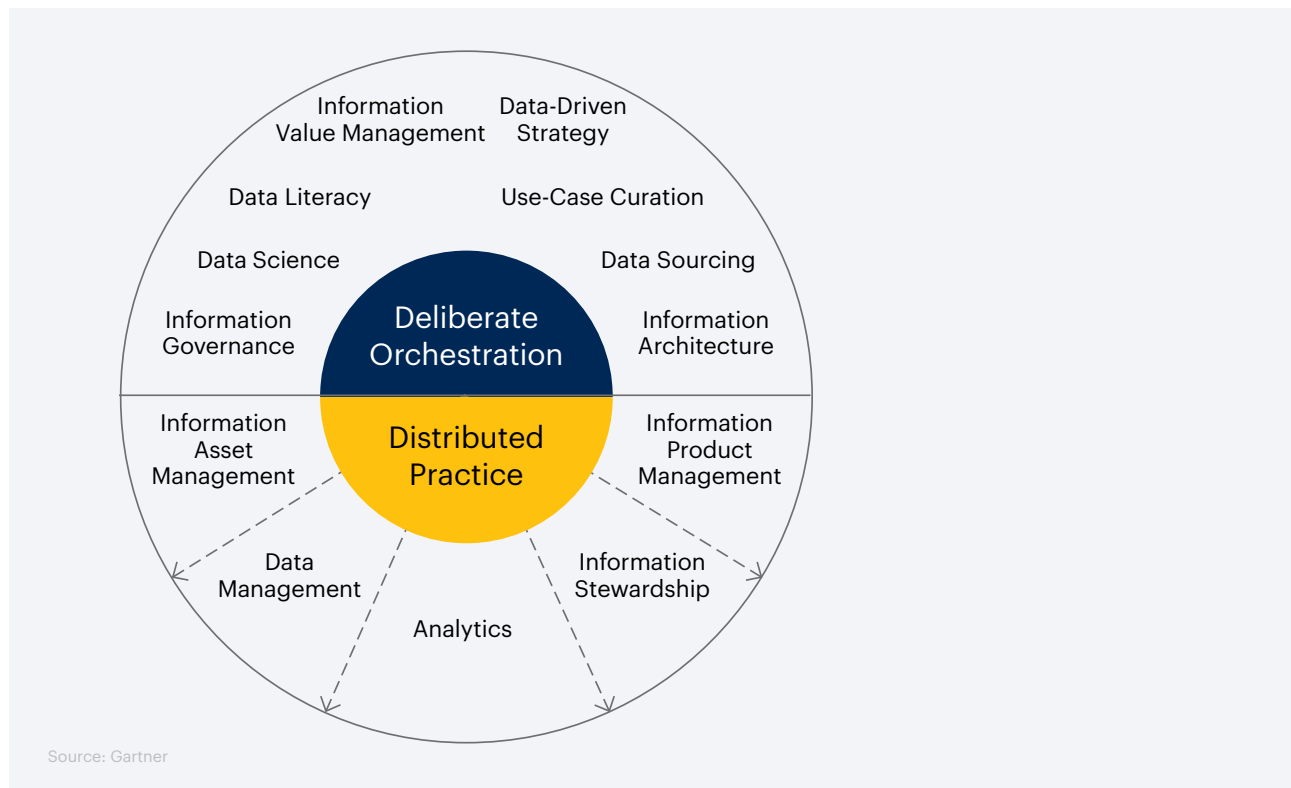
Information Value Management

Data-Driven Strategy

Data Literacy

Use-Case Curation

Data Science

Data Sourcing

Information Governance

Deliberate Orchestration

Information Architecture

Information Asset Management

Distributed Practice

Information Product Management

Data Management

Information Stewardship

Analytics

Source: Gartner